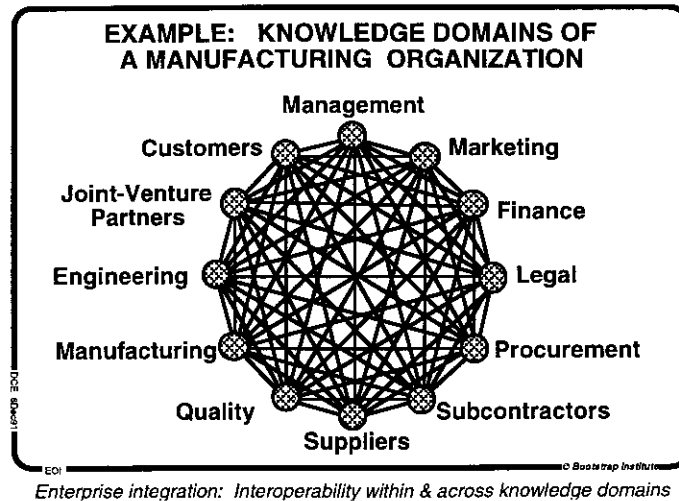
EXAMPLE: KNOWLEDGE DOMAINS OF A MANUFACTURING ORGANIZATION

Management

Customers

Marketing

Joint-Venture Partners

Finance

Engineering

Legal

Manufacturing

Procurement

Quality

Subcontractors

Suppliers

DCE 8Dec91

EOI

© Bootstrap Institute

Enterprise integration: Interoperability within & across knowledge domains